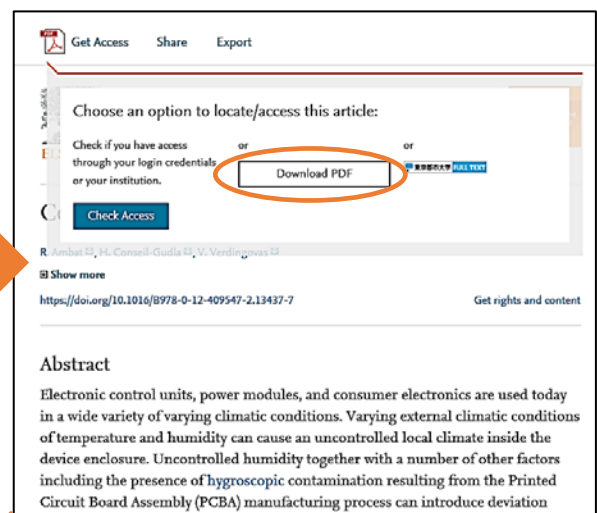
Get Access Share Export

Choose an option to locate/access this article:

Check if you have access through your login credentials or your institution.

or

Download PDF

or

東京都市大学 FULL TEXT

Check Access

R. Ambat, H. Conseil-Gudla, V. Verdingovas

Show more

https://doi.org/10.1016/B978-0-12-409547-2.13437-7

Get rights and content

Abstract

Electronic control units, power modules, and consumer electronics are used today in a wide variety of varying climatic conditions. Varying external climatic conditions of temperature and humidity can cause an uncontrolled local climate inside the device enclosure. Uncontrolled humidity together with a number of other factors including the presence of hygroscopic contamination resulting from the Printed Circuit Board Assembly (PCBA) manufacturing process can introduce deviation